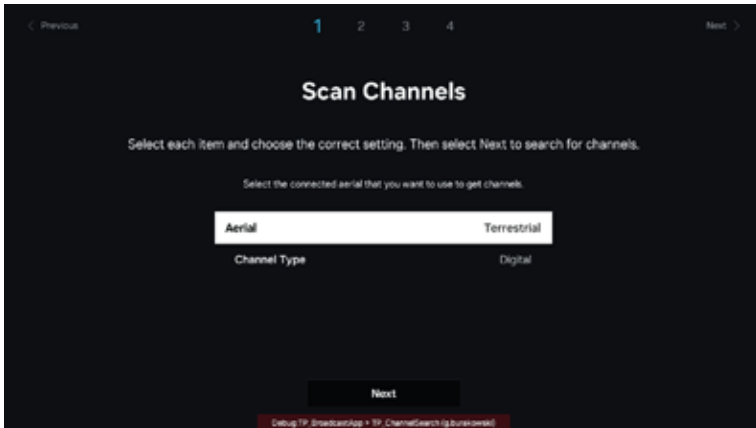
< Previous

1 2 3 4

Next >

Scan Channels

Select each item and choose the correct setting. Then select Next to search for channels.

Select the connected aerial that you want to use to get channels.

Aerial Terrestrial

Channel Type Digital

Next

Debug:TP_BroadcastApp > TP_ChannelSearch (g.burakowski)